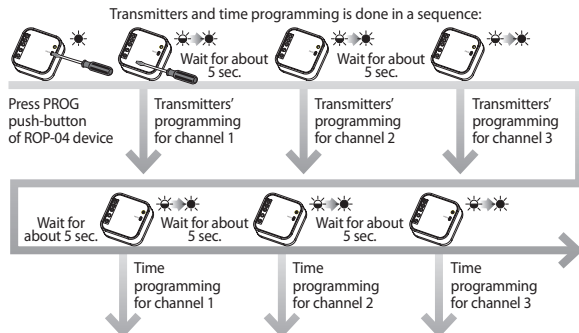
Transmitters and time programming is done in a sequence:

Wait for about 5 sec.

Wait for about 5 sec.

Press PROG push-button of ROP-04 device

Transmitters' programming for channel 1

Transmitters' programming for channel 2

Transmitters' programming for channel 3

Wait for about 5 sec.

Wait for about 5 sec.

Wait for about 5 sec.

Time programming for channel 1

Time programming for channel 2

Time programming for channel 3